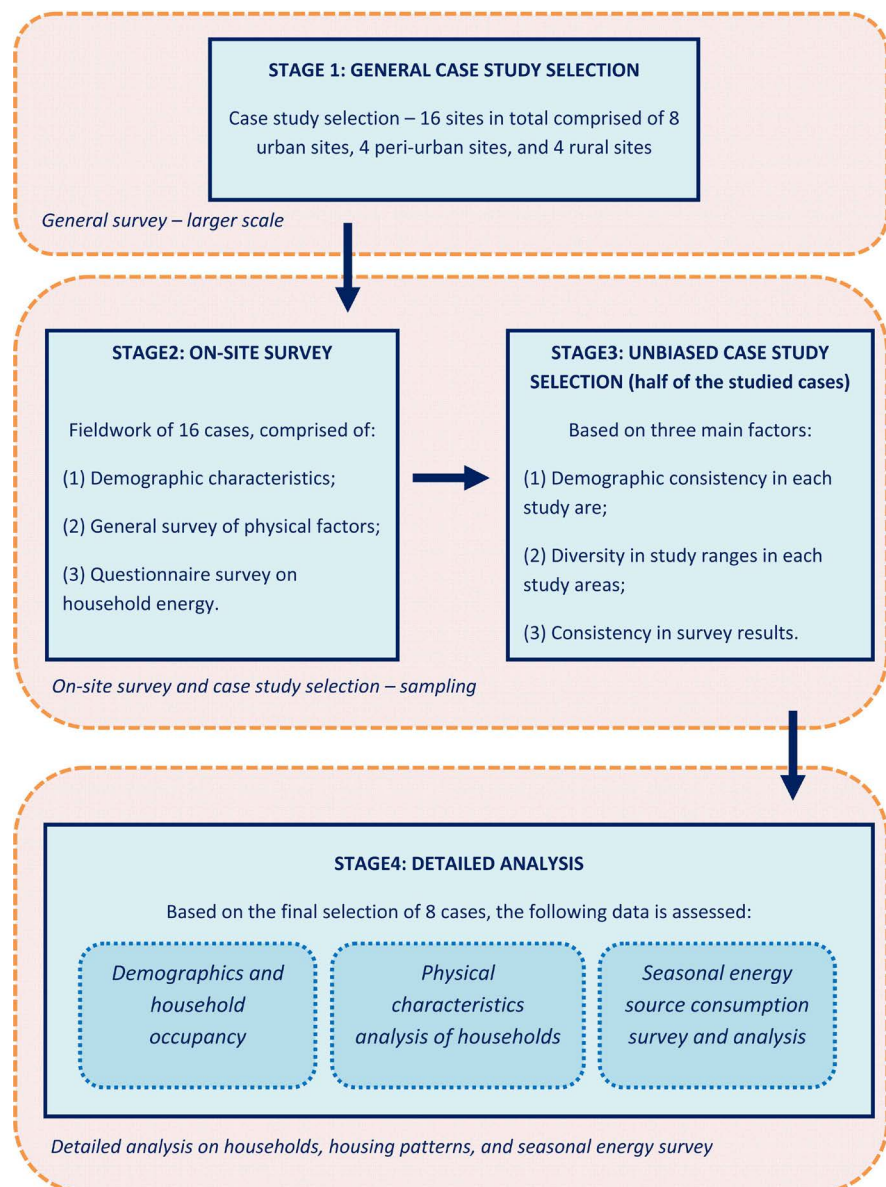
STAGE 1: GENERAL CASE STUDY SELECTION

Case study selection – 16 sites in total comprised of 8 urban sites, 4 peri-urban sites, and 4 rural sites

General survey – larger scale

STAGE2: ON-SITE SURVEY

Fieldwork of 16 cases, comprised of:

(1) Demographic characteristics;

(2) General survey of physical factors;

(3) Questionnaire survey on household energy.

STAGE3: UNBIASED CASE STUDY SELECTION (half of the studied cases)

Based on three main factors:

(1) Demographic consistency in each study are;

(2) Diversity in study ranges in each study areas;

(3) Consistency in survey results.

On-site survey and case study selection – sampling

STAGE4: DETAILED ANALYSIS

Based on the final selection of 8 cases, the following data is assessed:

Demographics and household occupancy

Physical characteristics analysis of households

Seasonal energy source consumption survey and analysis

Detailed analysis on households, housing patterns, and seasonal energy survey